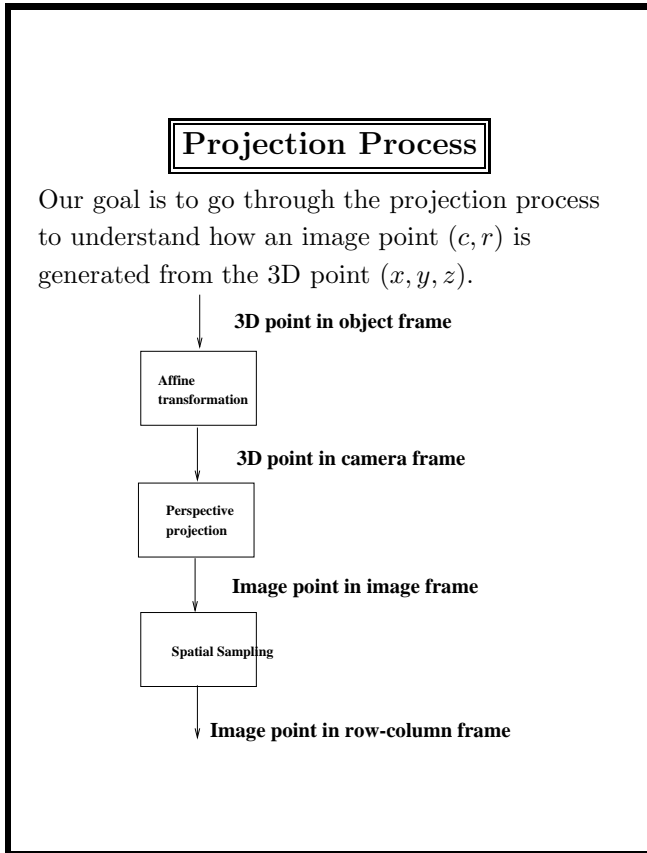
Projection Process

Our goal is to go through the projection process to understand how an image point $(c, r)$ is generated from the 3D point $(x, y, z)$.

3D point in object frame

Affine transformation

3D point in camera frame

Perspective projection

Image point in image frame

Spatial Sampling

Image point in row-column frame